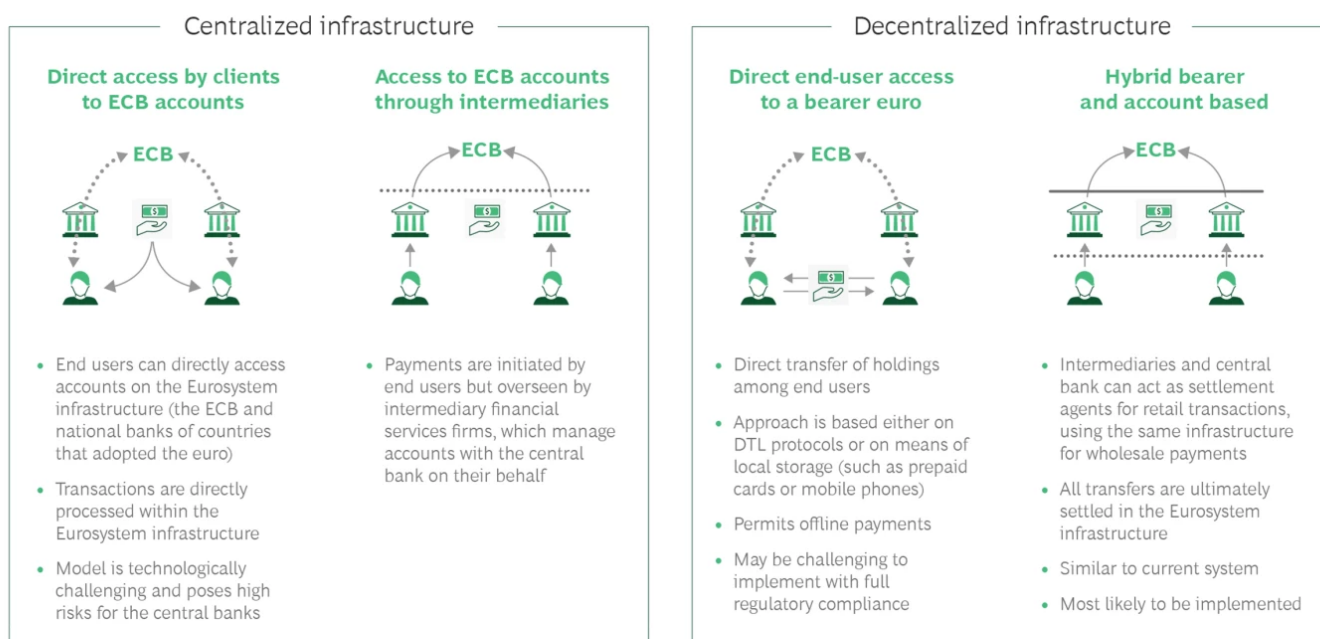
Centralized infrastructure

Direct access by clients to ECB accounts

ECB

• End users can directly access accounts on the Eurosystem infrastructure (the ECB and national banks of countries that adopted the euro)

• Transactions are directly processed within the Eurosystem infrastructure

• Model is technologically challenging and poses high risks for the central banks

Access to ECB accounts through intermediaries

ECB

• Payments are initiated by end users but overseen by intermediary financial services firms, which manage accounts with the central bank on their behalf

Decentralized infrastructure

Direct end-user access to a bearer euro

ECB

• Direct transfer of holdings among end users

• Approach is based either on DTL protocols or on means of local storage (such as prepaid cards or mobile phones)

• Permits offline payments

• May be challenging to implement with full regulatory compliance

Hybrid bearer and account based

ECB

• Intermediaries and central bank can act as settlement agents for retail transactions, using the same infrastructure for wholesale payments

• All transfers are ultimately settled in the Eurosystem infrastructure

• Similar to current system

• Most likely to be implemented